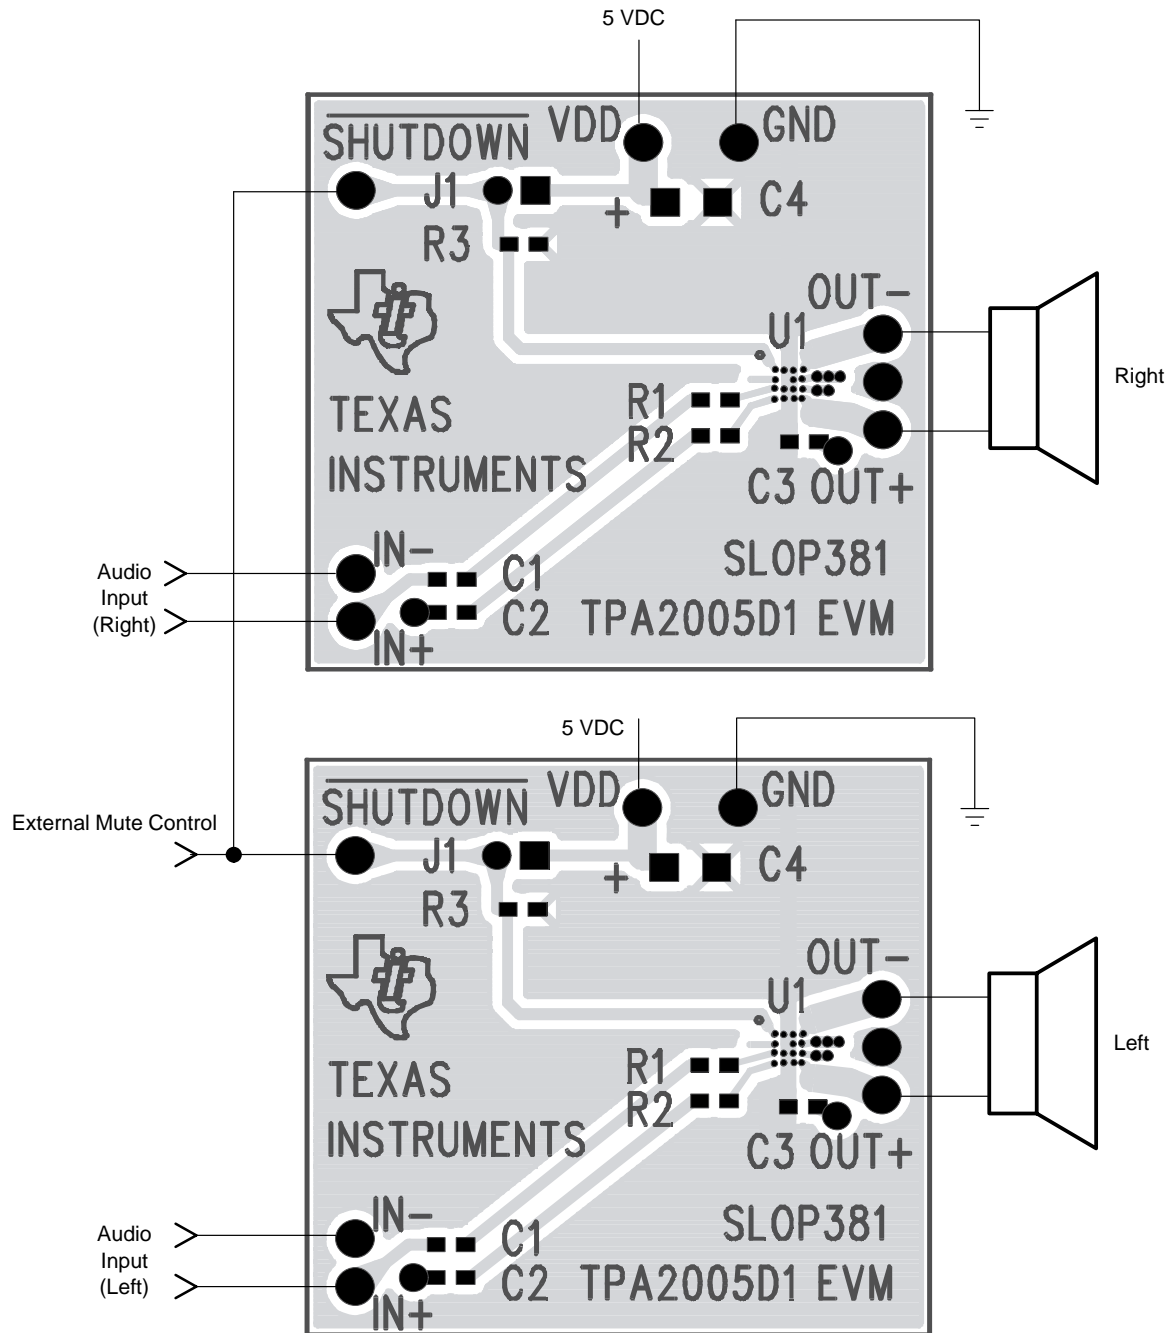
5 VDC

$\overline{SHUTDOWN}$ VDD GND

J1 + C4

R3

OUT−

U1

Right

TEXAS INSTRUMENTS

R1

R2

C3 OUT+

Audio Input (Right)

IN−

IN+

C1

C2

SLOP381

TPA2005D1 EVM

5 VDC

External Mute Control

$\overline{SHUTDOWN}$ VDD GND

J1 + C4

R3

OUT−

U1

Left

TEXAS INSTRUMENTS

R1

R2

C3 OUT+

Audio Input (Left)

IN−

IN+

C1

C2

SLOP381

TPA2005D1 EVM